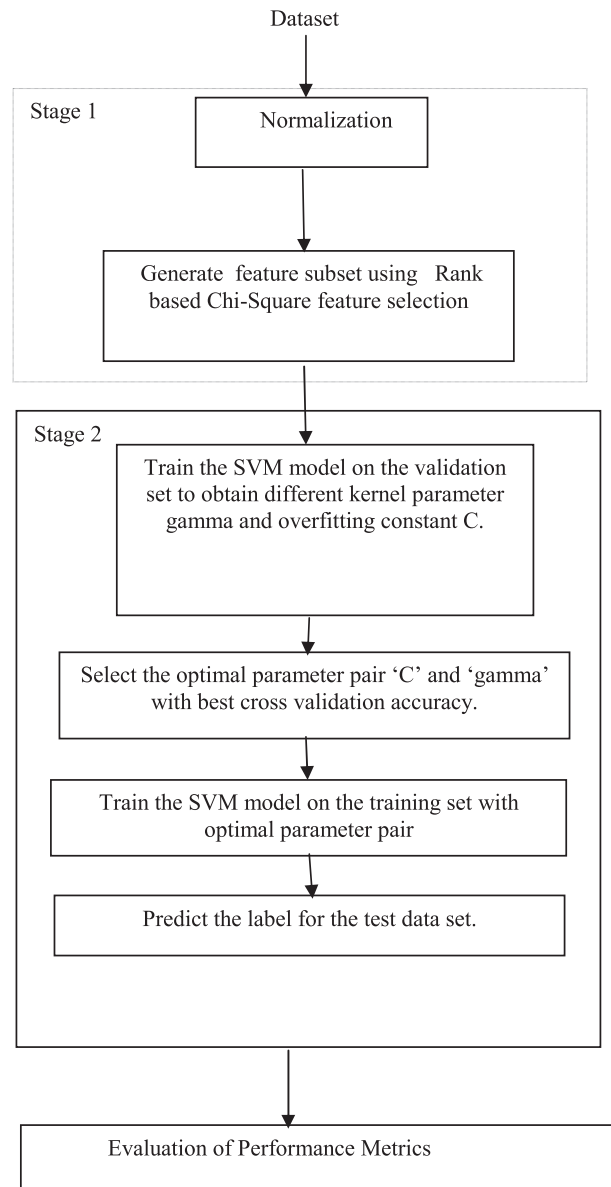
Dataset

Stage 1

Normalization

Generate feature subset using Rank based Chi-Square feature selection

Stage 2

Train the SVM model on the validation set to obtain different kernel parameter gamma and overfitting constant C.

Select the optimal parameter pair 'C' and 'gamma' with best cross validation accuracy.

Train the SVM model on the training set with optimal parameter pair

Predict the label for the test data set.

Evaluation of Performance Metrics